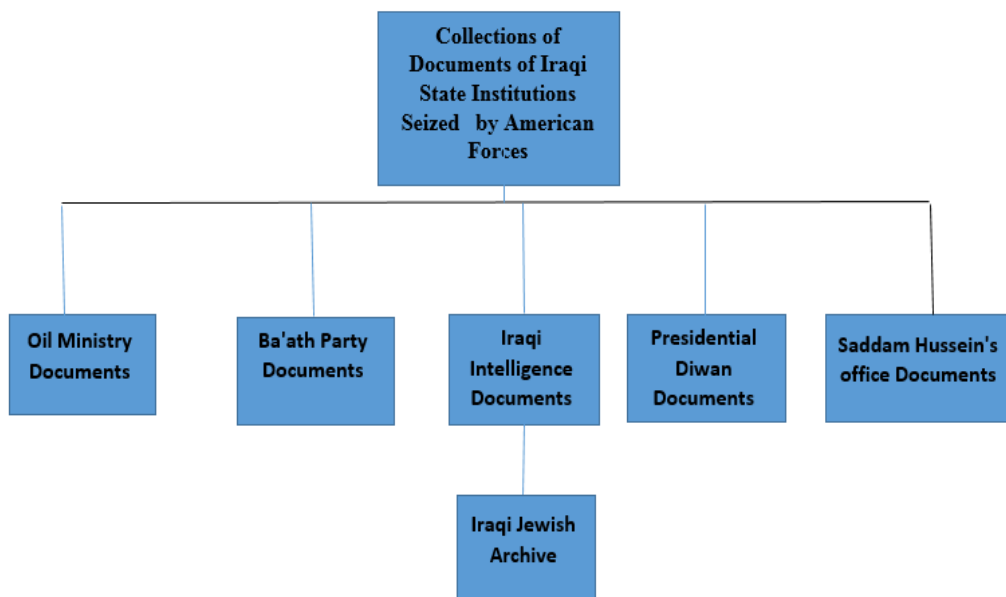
Collections of Documents of Iraqi State Institutions Seized by American Forces

Oil Ministry Documents

Ba'ath Party Documents

Iraqi Intelligence Documents

Presidential Diwan Documents

Saddam Hussein's office Documents

Iraqi Jewish Archive